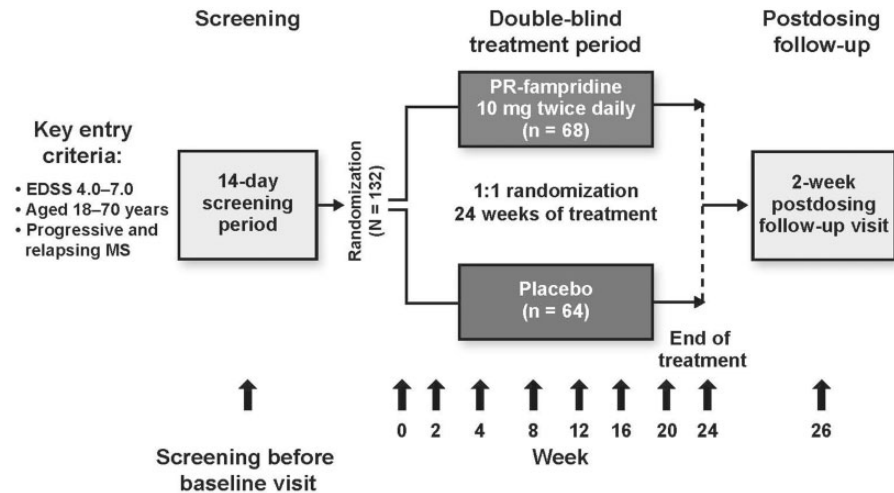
Screening

Double-blind treatment period

Postdosing follow-up

Key entry criteria:

• EDSS 4.0–7.0
• Aged 18–70 years
• Progressive and relapsing MS

14-day screening period

Randomization (N = 132)

PR-fampridine 10 mg twice daily (n = 68)

1:1 randomization 24 weeks of treatment

Placebo (n = 64)

2-week postdosing follow-up visit

End of treatment

0 2 4 8 12 16 20 24 26

Screening before baseline visit

Week